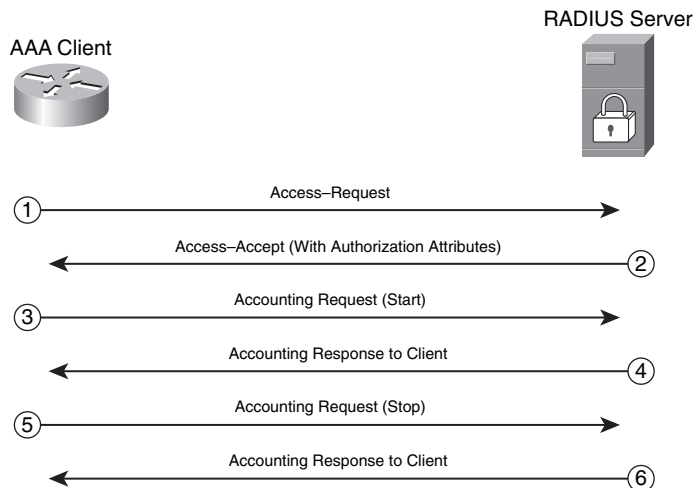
RADIUS Server

AAA Client

1 Access–Request

Access–Accept (With Authorization Attributes) 2

3 Accounting Request (Start)

Accounting Response to Client 4

5 Accounting Request (Stop)

Accounting Response to Client 6